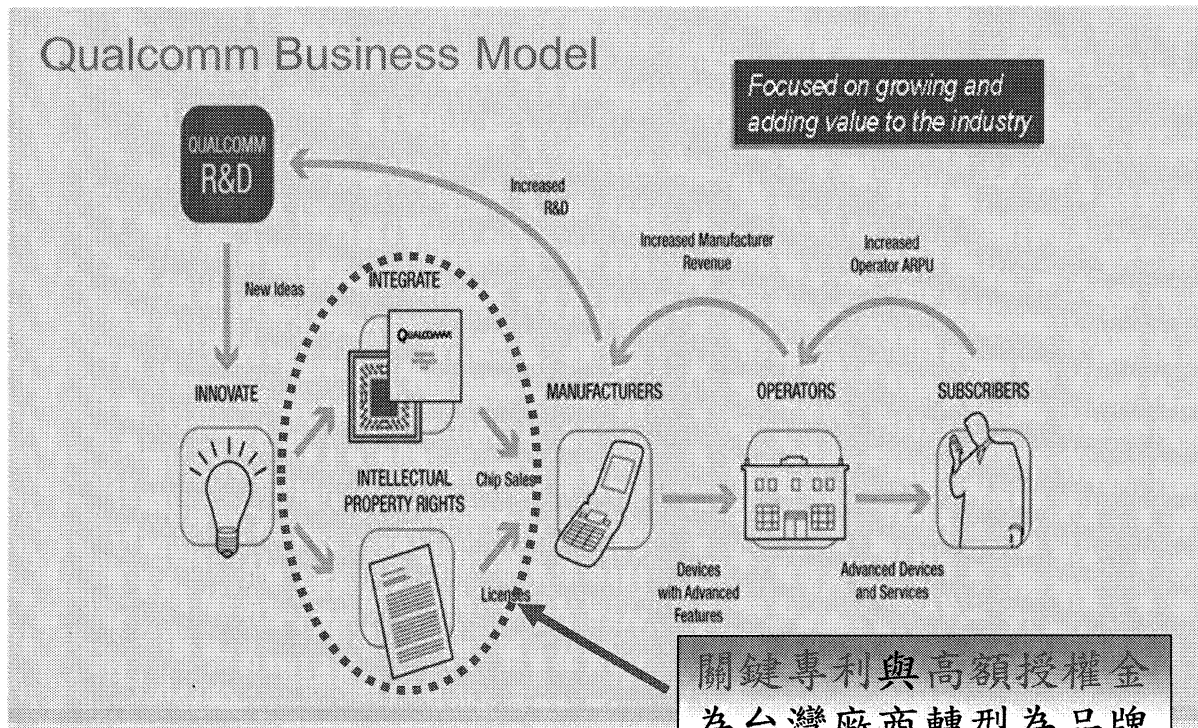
Qualcomm Business Model

Focused on growing and adding value to the industry

QUALCOMM R&D

Increased R&D

Increased Manufacturer Revenue

Increased Operator ARPU

New Ideas

INTEGRATE

QUALCOMM

INNOVATE

MANUFACTURERS

OPERATORS

SUBSCRIBERS

INTELLECTUAL PROPERTY RIGHTS

Chip Sales

Licenses

Devices with Advanced Features

Advanced Devices and Services

關鍵專利與高額授權金
為台灣廠商轉型為品牌